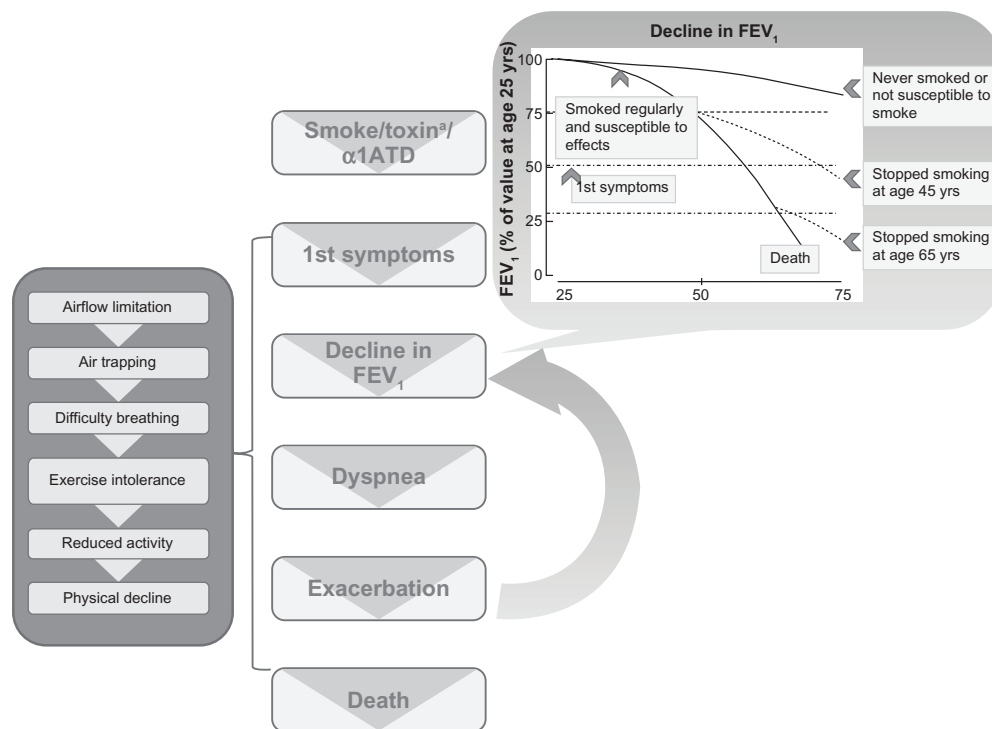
Decline in FEV$_1$

FEV$_1$ (% of value at age 25 yrs)

100
75
50
25
0

25
50
75

Smoked regularly and susceptible to effects

1st symptoms

Death

Never smoked or not susceptible to smoke

Stopped smoking at age 45 yrs

Stopped smoking at age 65 yrs

Smoke/toxin$^a$/ α1ATD

1st symptoms

Decline in FEV$_1$

Dyspnea

Exacerbation

Death

Airflow limitation

Air trapping

Difficulty breathing

Exercise intolerance

Reduced activity

Physical decline